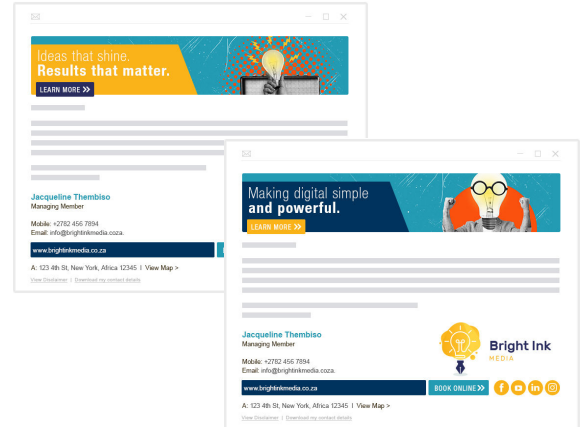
Ideas that shine.
Results that matter.
LEARN MORE »

Jacqueline Thembiso
Managing Member

Mobile: +2782 456 7894
Email: info@brightinkmedia.coza.

www.brightinkmedia.co.za

A: 123 4th St, New York, Africa 12345 | View Map >

View Disclaimer | Download my contact details

Making digital simple
and powerful.
LEARN MORE »

Jacqueline Thembiso
Managing Member

Mobile: +2782 456 7894
Email: info@brightinkmedia.coza.

Bright Ink
MEDIA

www.brightinkmedia.co.za

BOOK ONLINE »

A: 123 4th St, New York, Africa 12345 | View Map >

View Disclaimer | Download my contact details